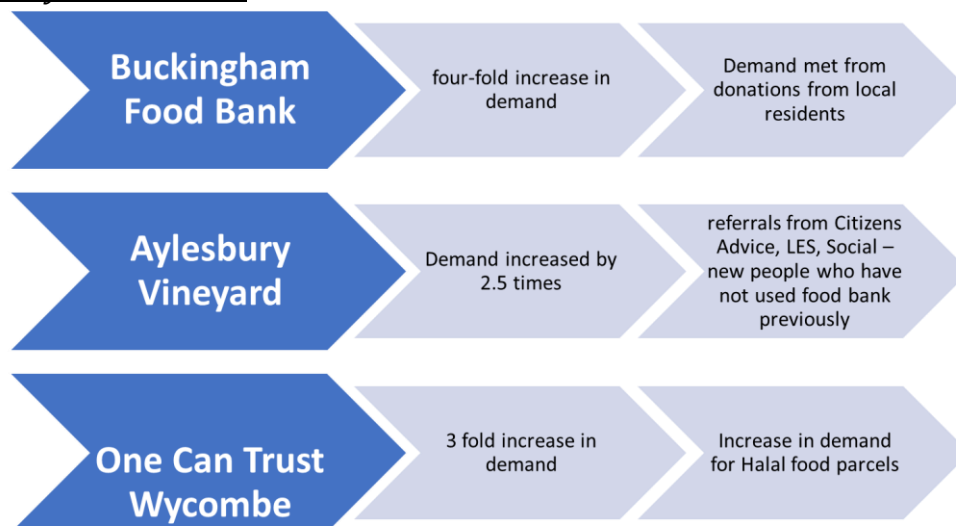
Buckingham Food Bank

four-fold increase in demand

Demand met from donations from local residents

Aylesbury Vineyard

Demand increased by 2.5 times

referrals from Citizens Advice, LES, Social – new people who have not used food bank previously

One Can Trust Wycombe

3 fold increase in demand

Increase in demand for Halal food parcels